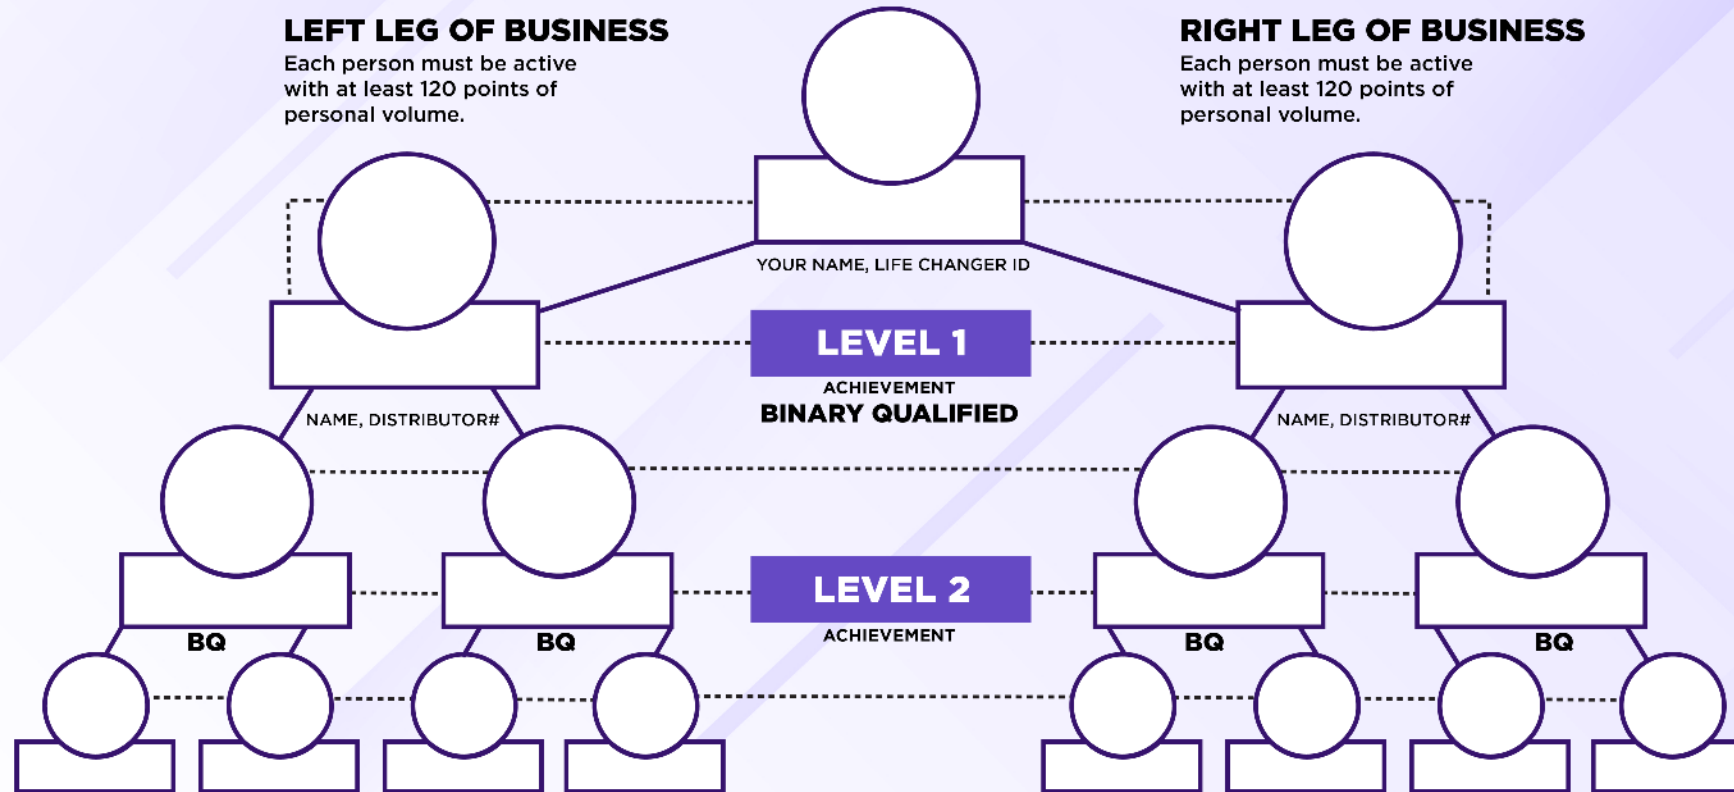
LEFT LEG OF BUSINESS
Each person must be active with at least 120 points of personal volume.

RIGHT LEG OF BUSINESS
Each person must be active with at least 120 points of personal volume.

YOUR NAME, LIFE CHANGER ID

LEVEL 1
ACHIEVEMENT
BINARY QUALIFIED

NAME, DISTRIBUTOR#

NAME, DISTRIBUTOR#

LEVEL 2
ACHIEVEMENT

BQ

BQ

BQ

BQ